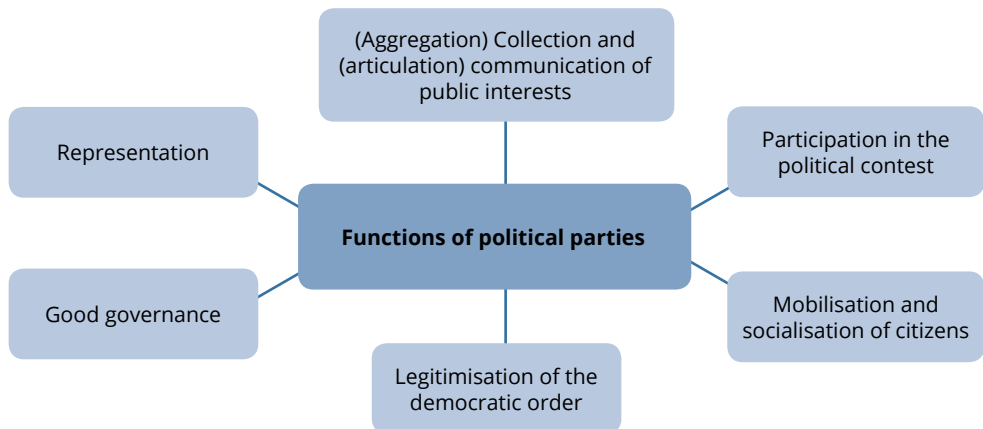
(Aggregation) Collection and (articulation) communication of public interests

Representation

Participation in the political contest

**Functions of political parties**

Good governance

Mobilisation and socialisation of citizens

Legitimisation of the democratic order